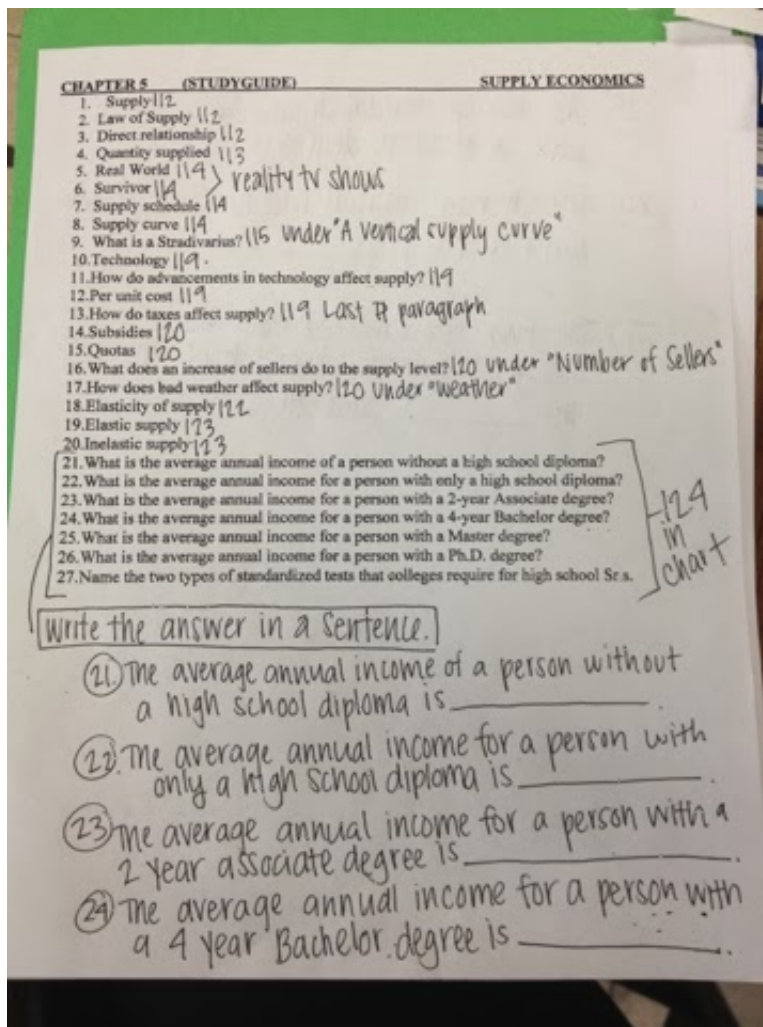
CHAPTER 5 (STUDYGUIDE) SUPPLY ECONOMICS

1. Supply 112
2. Law of Supply 112
3. Direct relationship 112
4. Quantity supplied 113
5. Real World 114
6. Survivor 114 } reality tv shows
7. Supply schedule 114
8. Supply curve 114
9. What is a Stradivarius? 115 under "A vertical supply curve"
10. Technology 119.
11. How do advancements in technology affect supply? 119
12. Per unit cost 119
13. How do taxes affect supply? 119 Last ¶ paragraph
14. Subsidies 120
15. Quotas 120
16. What does an increase of sellers do to the supply level? 120 under "Number of Sellers"
17. How does bad weather affect supply? 120 under "weather"
18. Elasticity of supply 122
19. Elastic supply 123
20. Inelastic supply 123
21. What is the average annual income of a person without a high school diploma?
22. What is the average annual income for a person with only a high school diploma?
23. What is the average annual income for a person with a 2-year Associate degree?
24. What is the average annual income for a person with a 4-year Bachelor degree?
25. What is the average annual income for a person with a Master degree?
26. What is the average annual income for a person with a Ph.D. degree?
27. Name the two types of standardized tests that colleges require for high school Sr.s.

124 in chart

Write the answer in a sentence.

(21) The average annual income of a person without a high school diploma is ________.

(22) The average annual income for a person with only a high school diploma is ________.

(23) The average annual income for a person with a 2 year associate degree is ________.

(24) The average annual income for a person with a 4 year Bachelor degree is ________.